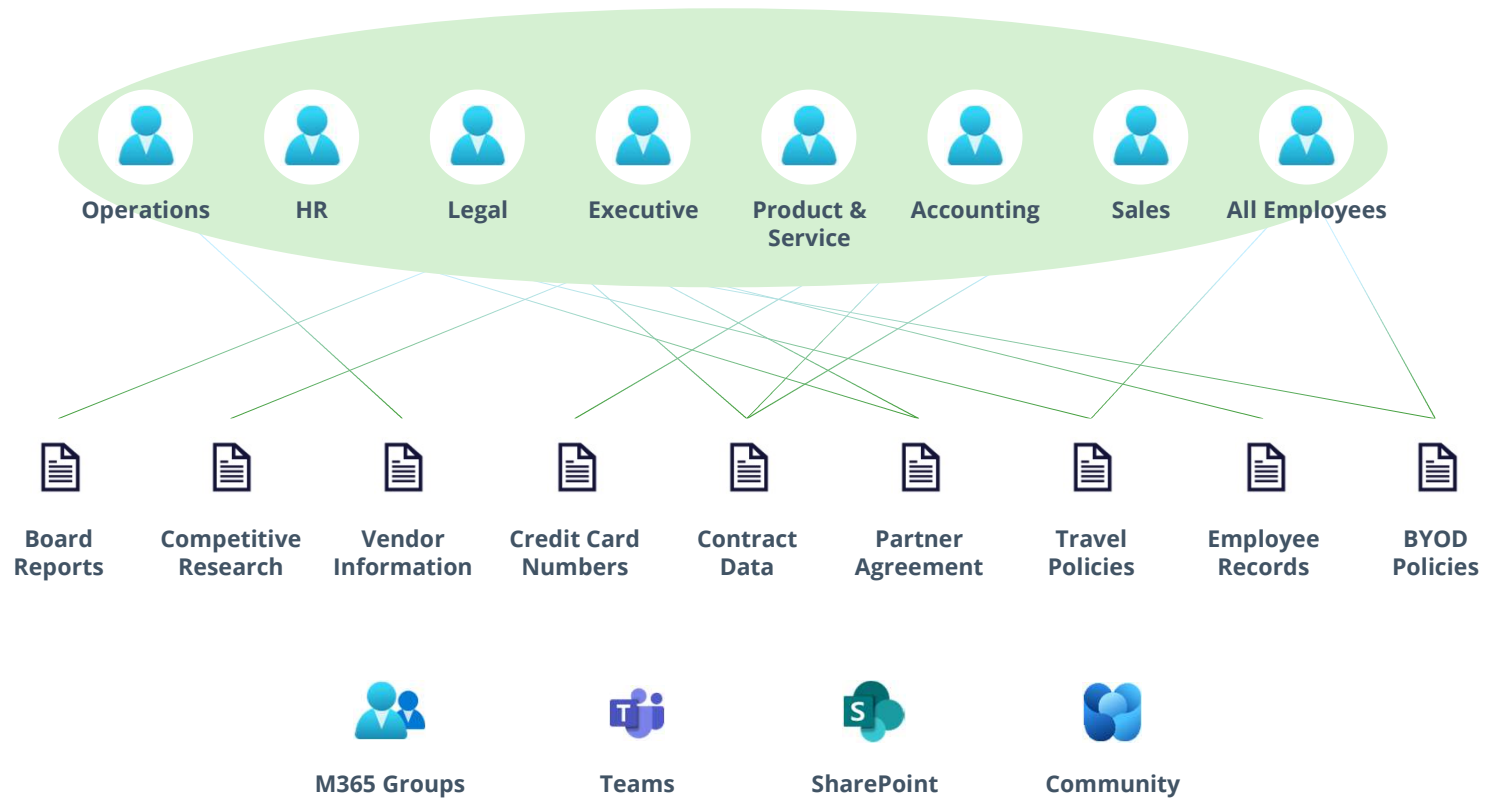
Operations HR Legal Executive Product & Service Accounting Sales All Employees

Board Reports Competitive Research Vendor Information Credit Card Numbers Contract Data Partner Agreement Travel Policies Employee Records BYOD Policies

M365 Groups Teams SharePoint Community